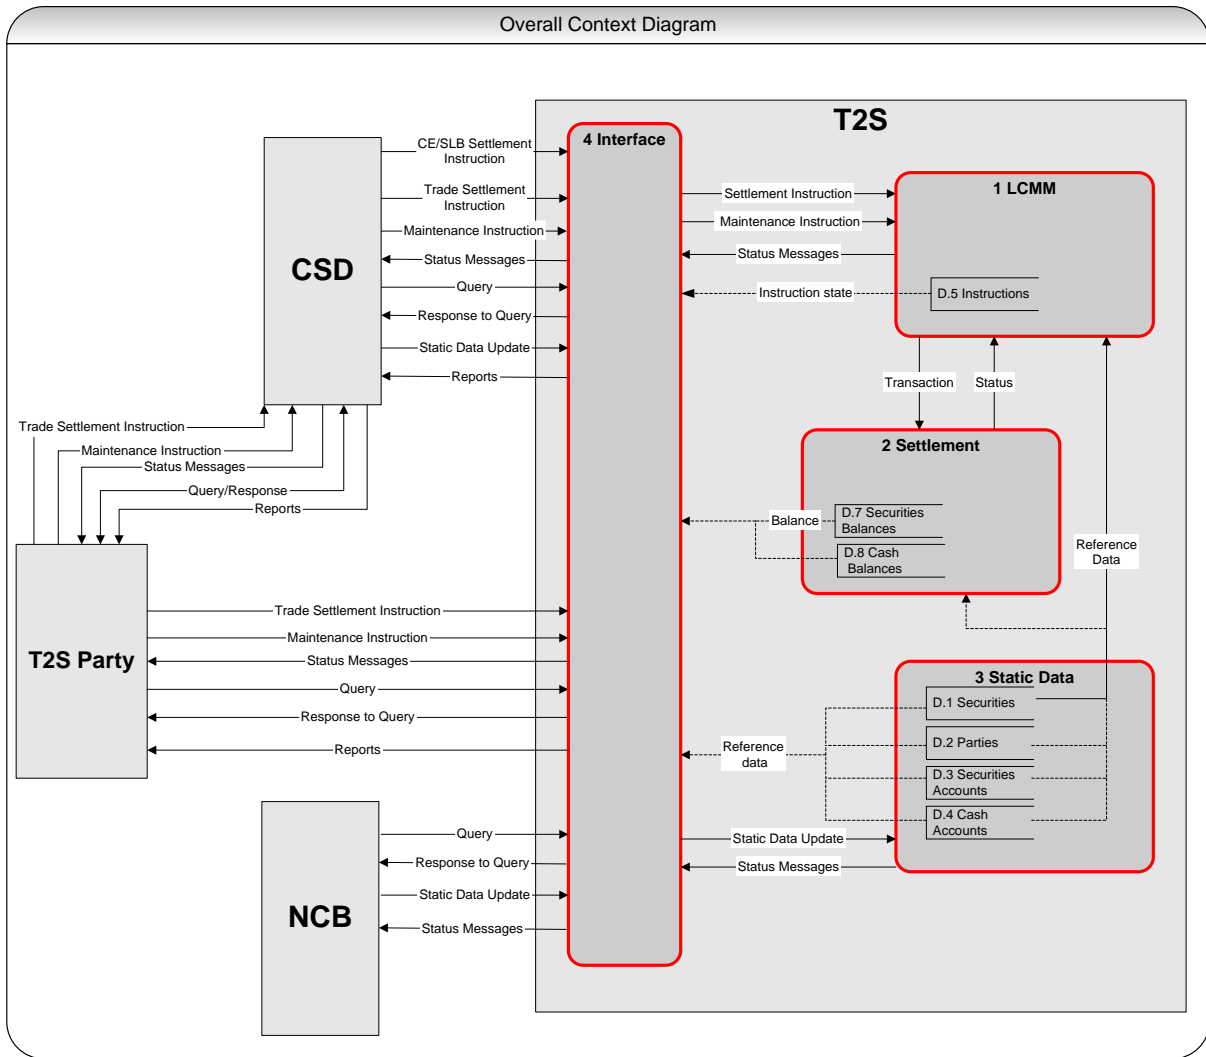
Overall Context Diagram

T2S

CSD

CE/SLB Settlement Instruction

Trade Settlement Instruction

Maintenance Instruction

Status Messages

Query

Response to Query

Static Data Update

Reports

4 Interface

Settlement Instruction

Maintenance Instruction

Status Messages

Instruction state

1 LCMM

D.5 Instructions

Transaction

Status

2 Settlement

Balance

D.7 Securities Balances

D.8 Cash Balances

Reference Data

Trade Settlement Instruction

Maintenance Instruction

Status Messages

Query/Response

Reports

T2S Party

Trade Settlement Instruction

Maintenance Instruction

Status Messages

Query

Response to Query

Reports

3 Static Data

D.1 Securities

D.2 Parties

D.3 Securities Accounts

D.4 Cash Accounts

Reference data

Static Data Update

Status Messages

NCB

Query

Response to Query

Static Data Update

Status Messages